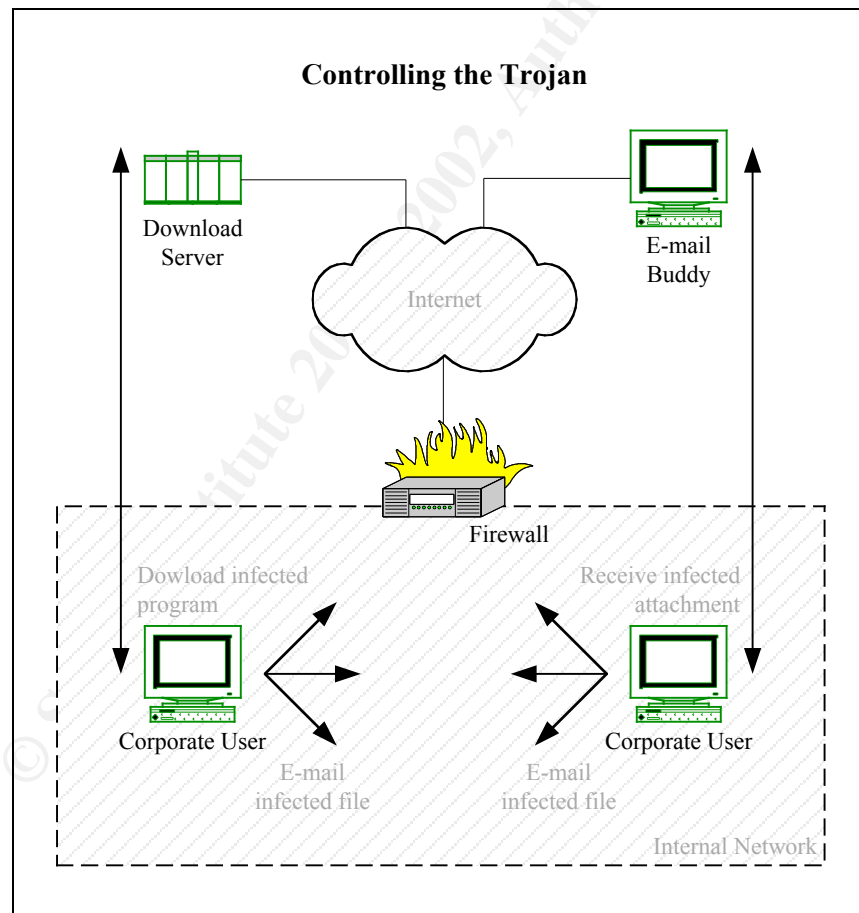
Controlling the Trojan

Download Server

E-mail Buddy

Internet

Firewall

Dowload infected program

Receive infected attachment

Corporate User

Corporate User

E-mail infected file

E-mail infected file

Internal Network

© SANS Institute 2002, Author